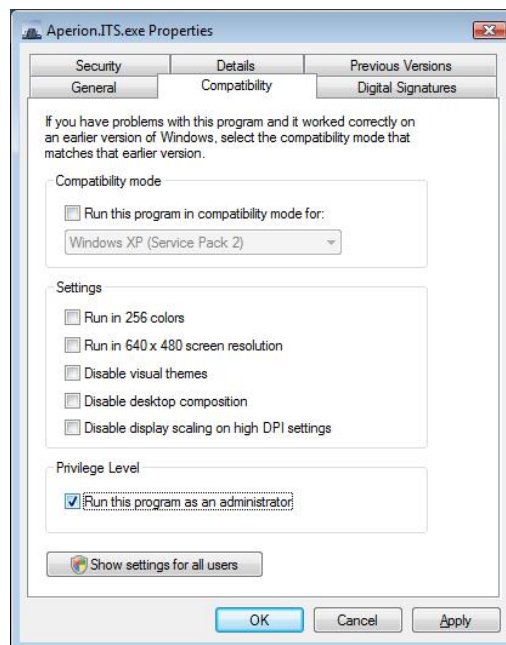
Aperion.ITS.exe Properties

Security
Details
Previous Versions
General
Compatibility
Digital Signatures

If you have problems with this program and it worked correctly on an earlier version of Windows, select the compatibility mode that matches that earlier version.

Compatibility mode

Run this program in compatibility mode for:

Windows XP (Service Pack 2)

Settings

Run in 256 colors

Run in 640 x 480 screen resolution

Disable visual themes

Disable desktop composition

Disable display scaling on high DPI settings

Privilege Level

Run this program as an administrator

Show settings for all users

OK
Cancel
Apply